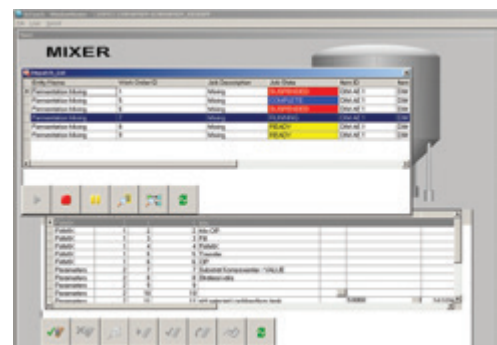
MIXER

Dispatch_List

| Entity Name | Work Order ID | Job Description | Job State | Item ID |
|---|---|---|---|---|
| Fermentation Mixing | 1 | Mixing | SUSPENDED | Olive Oil 1 |
| Fermentation Mixing | 5 | Mixing | COMPLETE | Olive Oil 1 |
| Fermentation Mixing | 6 | Mixing | SUSPENDED | Olive Oil 1 |
| Fermentation Mixing | 7 | Mixing | RUNNING | Olive Oil 1 |
| Fermentation Mixing | 8 | Mixing | READY | Olive Oil 1 |
| Fermentation Mixing | 9 | Mixing | READY | Olive Oil 1 |

| | | | |
|---|---|---|---|
| Pallets | 1 | 2 | 3 Mix Off |
| Pallets | 1 | 3 | 3 Fill |
| Pallets | 1 | 4 | 4 Pallets |
| Pallets | 1 | 5 | 5 Transfer |
| Pallets | 1 | 6 | 6 CIP |
| Parameters | 2 | 7 | 7 Submit Components - VALUE |
| Parameters | 2 | 8 | 8 Stabilization |
| Parameters | 2 | 9 | 9 |
| Parameters | 2 | 10 | 10 |
| Parameters | 2 | 11 | 11 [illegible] |